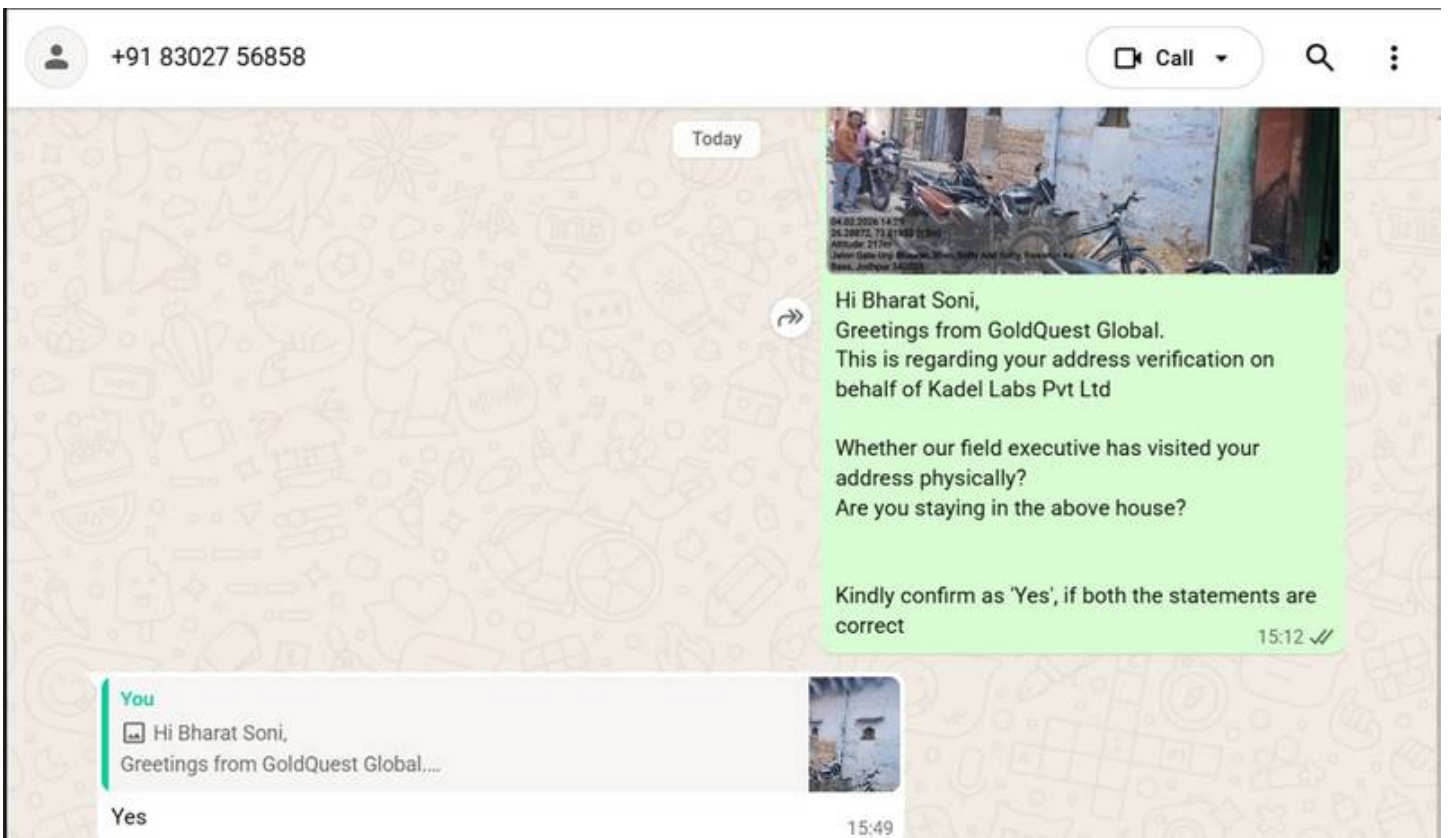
+91 83027 56858

Call

Today

04.02.2026 14:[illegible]
26.28872, 73.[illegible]
Altitude: 217m
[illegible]
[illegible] Jodhpur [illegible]

Hi Bharat Soni,
Greetings from GoldQuest Global.
This is regarding your address verification on behalf of Kadel Labs Pvt Ltd

Whether our field executive has visited your address physically?
Are you staying in the above house?

Kindly confirm as 'Yes', if both the statements are correct

15:12

You
Hi Bharat Soni,
Greetings from GoldQuest Global....

Yes

15:49